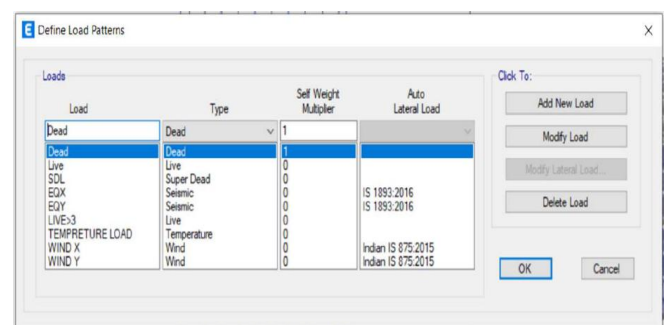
Define Load Patterns

Loads

| Load | Type | Self Weight Multiplier | Auto Lateral Load |
|---|---|---|---|
| Dead | Dead | 1 | |
| Dead | Dead | 1 | |
| Live | Live | 0 | |
| SDL | Super Dead | 0 | |
| EQX | Seismic | 0 | IS 1893:2016 |
| EQY | Seismic | 0 | IS 1893:2016 |
| LIVE>3 | Live | 0 | |
| TEMPRETURE LOAD | Temperature | 0 | |
| WIND X | Wind | 0 | indian IS 875:2015 |
| WIND Y | Wind | 0 | indian IS 875:2015 |

Click To:

Add New Load

Modify Load

Modify Lateral Load...

Delete Load

OK

Cancel